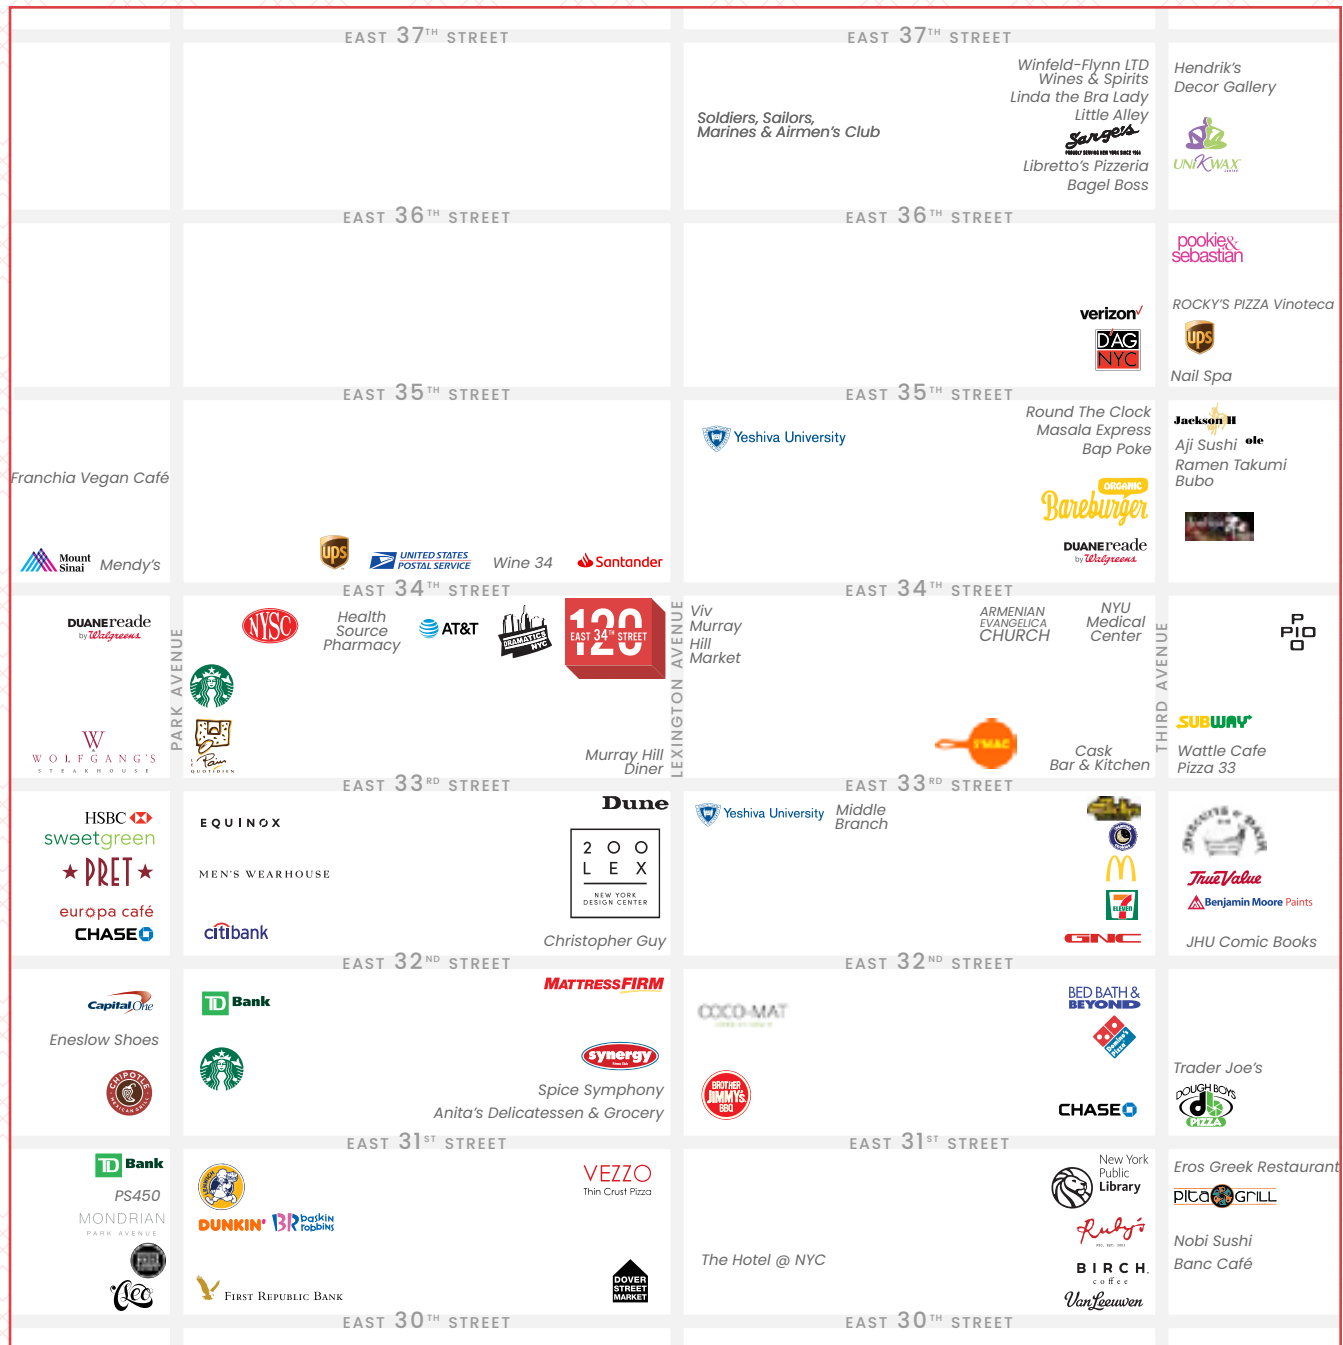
EAST 37TH STREET
EAST 37TH STREET

Soldiers, Sailors, Marines & Airmen's Club

Winfeld-Flynn LTD Wines & Spirits
Linda the Bra Lady
Little Alley
Sarge's
Libretto's Pizzeria
Bagel Boss

Hendrik's Decor Gallery
UNIWAX

EAST 36TH STREET
EAST 36TH STREET

verizon
DAG NYC

pookie& sebastian
ROCKY'S PIZZA Vinoteca
ups
Nail Spa

EAST 35TH STREET
EAST 35TH STREET

Franchia Vegan Café
Mount Sinai
Mendy's

ups
UNITED STATES POSTAL SERVICE
Wine 34
Santander

Yeshiva University

Round The Clock
Masala Express
Bap Poke
ORGANIC Bareburger
DUANEreade by Walgreens

Jackson Hole
Aji Sushi
ole
Ramen Takumi
Bubo

EAST 34TH STREET
EAST 34TH STREET

DUANEreade by Walgreens
WOLFGANG'S STEAKHOUSE

PARK AVENUE

NYSC
Health Source Pharmacy
AT&T
DRAMATICS NYC
120 EAST 34TH STREET
Le Pain Quotidien
Murray Hill Diner

LEXINGTON AVENUE

Viv
Murray Hill Market

ARMENIAN EVANGELICAL CHURCH
NYU Medical Center
Cask Bar & Kitchen

THIRD AVENUE

PIO
SUBWAY
Wattle Cafe
Pizza 33

EAST 33RD STREET
EAST 33RD STREET

HSBC
sweetgreen
PRET
europa café
CHASE

EQUINOX
MEN'S WEARHOUSE
citibank
Dune
2 0 0 L E X NEW YORK DESIGN CENTER
Christopher Guy

Yeshiva University
Middle Branch
GNC

True Value
Benjamin Moore Paints
JHU Comic Books

EAST 32ND STREET
EAST 32ND STREET

Capital One
Eneslow Shoes
CHIPOTLE MEXICAN GRILL

TD Bank
MATTRESSFIRM
synergy
Spice Symphony
Anita's Delicatessen & Grocery

COCO-MAT
BROTHER JIMMY'S BBQ
BED BATH & BEYOND
Domino's Pizza
CHASE

Trader Joe's
DOUGH BOYS PIZZA

EAST 31ST STREET
EAST 31ST STREET

TD Bank
PS450
MONDRIAN PARK AVENUE
Cleo

DUNKIN'
baskin robbins
FIRST REPUBLIC BANK
VEZZO Thin Crust Pizza
DOVER STREET MARKET

The Hotel @ NYC
New York Public Library
Ruby's
BIRCH coffee
Van Leeuwen

Eros Greek Restaurant
Pita Grill
Nobi Sushi
Banc Café

EAST 30TH STREET
EAST 30TH STREET